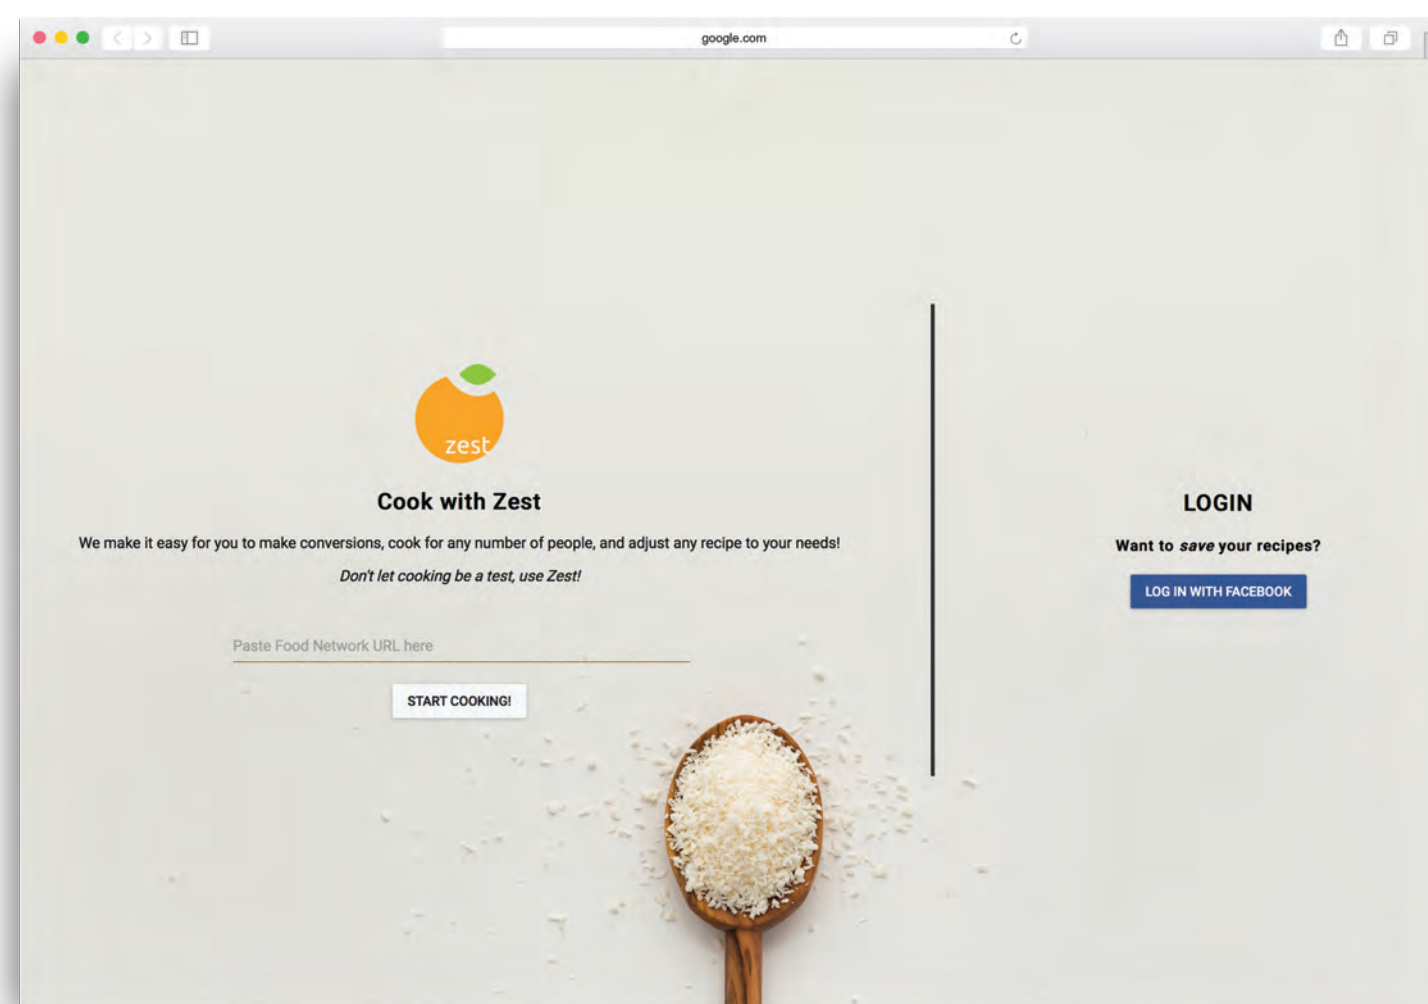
google.com

zest

Cook with Zest

We make it easy for you to make conversions, cook for any number of people, and adjust any recipe to your needs!

*Don't let cooking be a test, use Zest!*

Paste Food Network URL here

START COOKING!

LOGIN

Want to *save* your recipes?

LOG IN WITH FACEBOOK